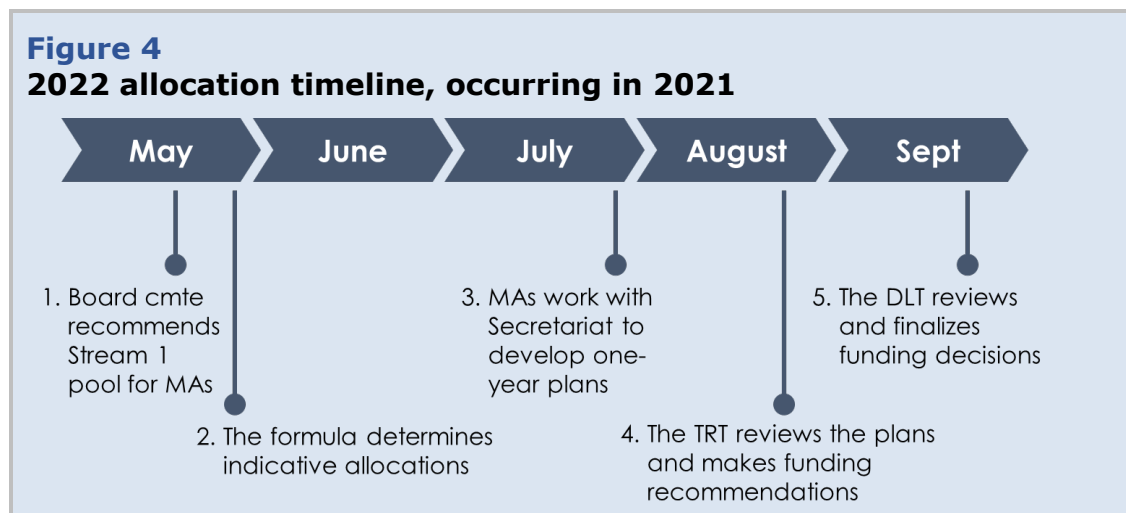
Figure 4
2022 allocation timeline, occurring in 2021

May

June

July

August

Sept

1. Board cmte recommends Stream 1 pool for MAs

2. The formula determines indicative allocations

3. MAs work with Secretariat to develop one-year plans

4. The TRT reviews the plans and makes funding recommendations

5. The DLT reviews and finalizes funding decisions